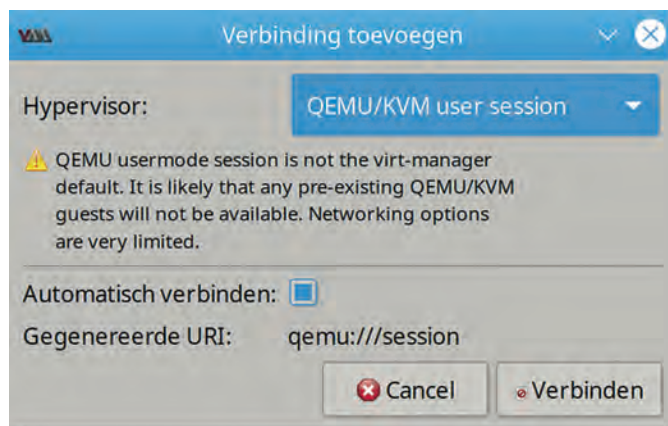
VMM

Verbinding toevoegen

Hypervisor: QEMU/KVM user session

QEMU usermode session is not the virt-manager default. It is likely that any pre-existing QEMU/KVM guests will not be available. Networking options are very limited.

Automatisch verbinden:

Gegenereerde URI: qemu:///session

Cancel

Verbinden